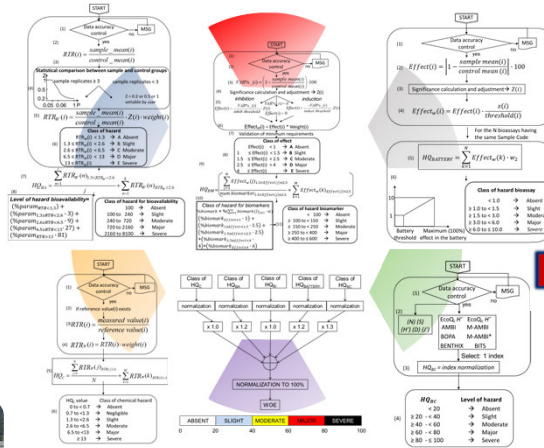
START

Data accuracy control

no

yes

MSG

$RTR(i) = \frac{sample\_mean(i)}{control\_mean(i)}$

Statistical comparison between sample and control groups

sample replicates ≥ 3

sample replicates < 3

Z = 0.2 or 0 (or 1 variable by case)

$RTR_w(i) = \frac{sample\_mean(i)}{control\_mean(i)} \cdot Z(i) \cdot weight(i)$

Class of hazard

RTR ≤ 1.3 → A Absent

1.3 < RTR ≤ 2.6 → B Slight

2.6 < RTR ≤ 6.5 → C Moderate

6.5 < RTR ≤ 13 → D Major

13 < RTR → E Severe

Level of hazard bioavailability

Class of hazard for bioavailability

< 100 → Absent

100 to 240 → Slight

240 to 720 → Moderate

720 to 2160 → Major

2160 to 8100 → Severe

START

Data accuracy control

MSG

Significance calculation and adjustment → Z(i)

inhibition

induction

Effect$_w$(i) = Effect(i) * Weight(i)

Validation of minimum requirements

Class of effect

Effect(i) < 1 → A Absent

1 ≤ Effect(i) < 1.5 → B Slight

1.5 ≤ Effect(i) < 2.5 → C Moderate

2.5 ≤ Effect(i) < 4 → D Major

4 ≤ Effect(i) → E Severe

Class of hazard for biomarkers

< 100 → Absent

≥ 100 to < 150 → Slight

≥ 150 to < 250 → Moderate

≥ 250 to < 400 → Major

≥ 400 to < 600 → Severe

START

Data accuracy control

MSG

$Effect(i) = \left|1 - \frac{sample\_mean(i)}{control\_mean(i)}\right| \cdot 100$

Significance calculation and adjustment → Z(i)

$Effect_w(i) = Effect(i) \cdot \frac{\tau(i)}{threshold(i)}$

For the N bioassays having the same Sample Code

$HQ_{BATTERY} = \sum_{i}^{N} Effect_w(i) \cdot w_2$

Battery threshold

Maximum (100%) effect in the battery

Class of hazard bioassay

≥ 1.0 to ≤ 1.5 → Absent

≥ 1.5 to ≤ 3.0 → Slight

≥ 3.0 to ≤ 6.0 → Moderate

≥ 6.0 to ≤ 10.0 → Major

> 10.0 → Severe

START

Data accuracy control

MSG

If reference value(i) exists

$RTR(i) = \frac{measured\ value(i)}{reference\ value(i)}$

$RTR_w(i) = RTR(i) \cdot weight(i)$

HQ$_c$ value

0 to < 0.7 → Absent

0.7 to < 1.3 → Negligible

1.3 to < 2.6 → Slight

2.6 to < 6.5 → Moderate

6.5 to < 13 → Major

≥ 13 → Severe

Class of chemical hazard

Class of HQ$_c$

Class of HQ$_b$

Class of HQ$_e$

Class of HQ$_{BATTERY}$

Class of HQ$_{BC}$

normalization

x 1.0

x 1.2

x 1.2

x 1.0

x 1.3

NORMALIZATION TO 100%

WOE

ABSENT

SLIGHT

MODERATE

MAJOR

SEVERE

0

20

40

60

80

100

START

Data accuracy control

yes

no

MSG

EcoQ$_s$ H'

AMBI M-AMBI

BOPA M-AMBI*

BENTHIX BITS

Select: 1 index

HQ$_{BC}$ = index normalization

$HQ_{BC}$

< 20 → Absent

≥ 20 - < 40 → Slight

≥ 40 - < 60 → Moderate

≥ 60 - < 80 → Major

≥ 80 - ≤ 100 → Severe

Level of hazard